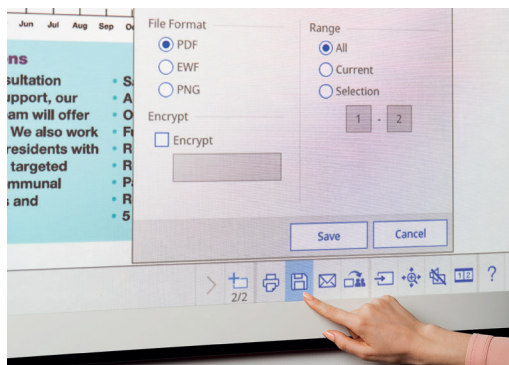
Jun Jul Aug Sep Oc

ns
sultation
upport, our
am will offer
We also work
residents with
targeted
mmunal
s and

S
A
O
F
R
R
P
R
5

File Format
PDF
EWF
PNG

Encrypt
Encrypt

Range
All
Current
Selection
1 - 2

Save
Cancel

2/2
1 2
?